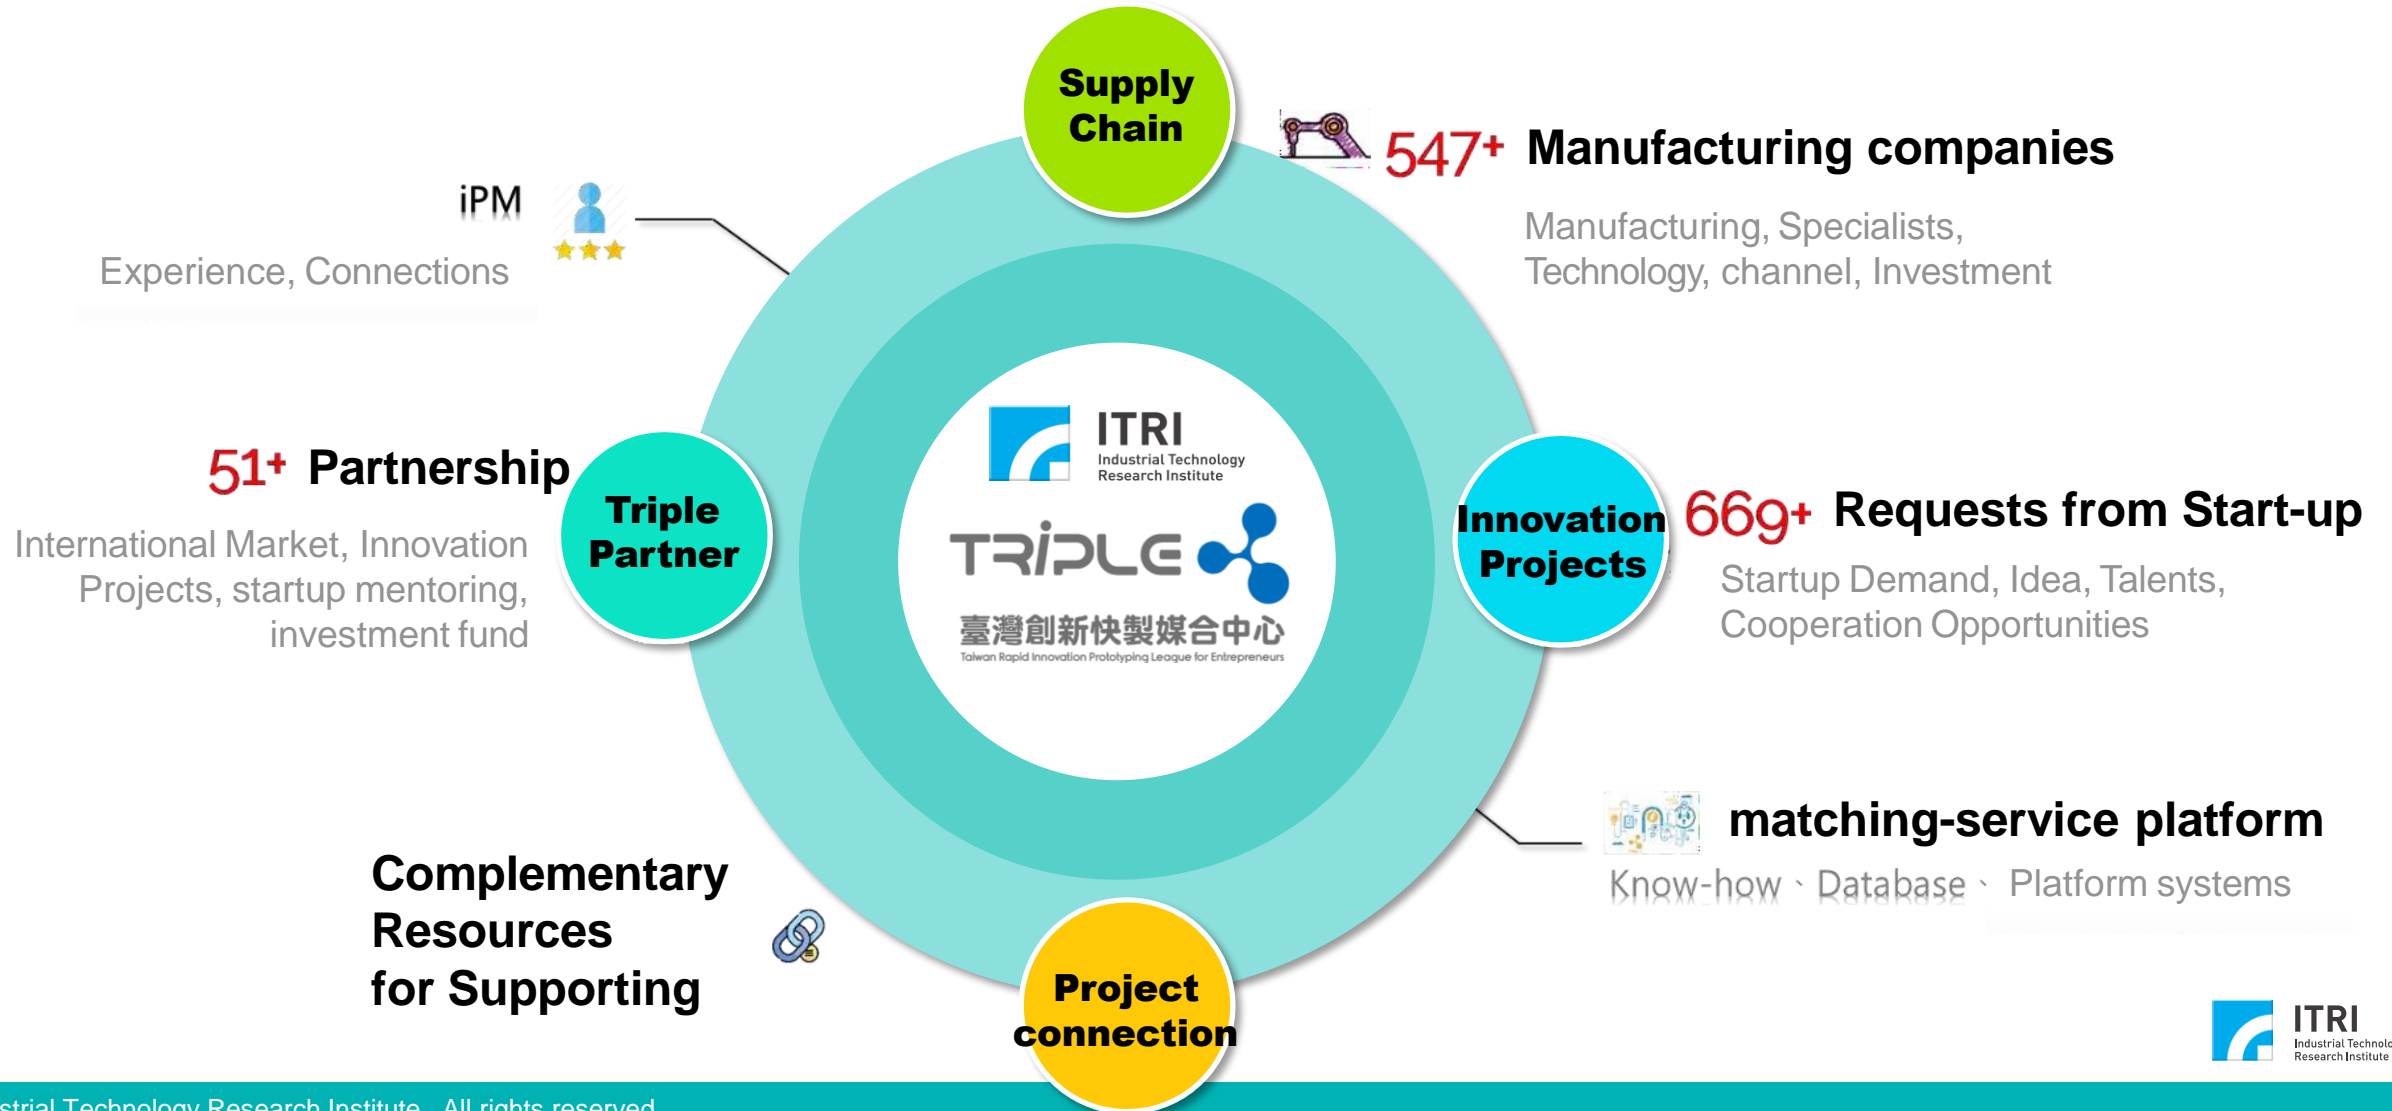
Supply Chain

547+ Manufacturing companies

Manufacturing, Specialists, Technology, channel, Investment

iPM

Experience, Connections

ITRI
Industrial Technology Research Institute

TRIPLE

臺灣創新快製媒合中心
Taiwan Rapid Innovation Prototyping League for Entrepreneurs

51+ Partnership

International Market, Innovation Projects, startup mentoring, investment fund

Triple Partner

Innovation Projects

669+ Requests from Start-up

Startup Demand, Idea, Talents, Cooperation Opportunities

matching-service platform

Know-how、Database、Platform systems

Complementary Resources for Supporting

Project connection

ITRI
Industrial Technolo
Research Institute

strial Technology Research Institute All rights reserved